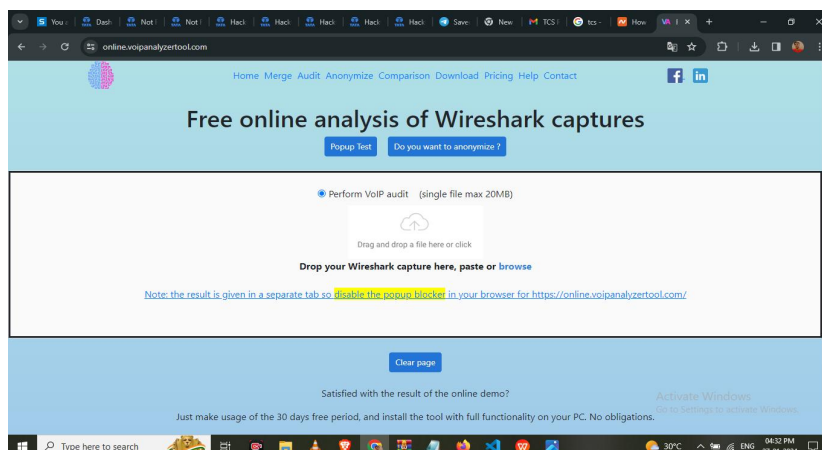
You | Dash | Not | Not | Hack | Hack | Hack | Hack | Hack | Save | New | TCS | tcs - | How | VA I ×

online.voipanalyzertool.com

Home Merge Audit Anonymize Comparison Download Pricing Help Contact

f in

Free online analysis of Wireshark captures

Popup Test

Do you want to anonymize ?

Perform VoIP audit (single file max 20MB)

Drag and drop a file here or click

Drop your Wireshark capture here, paste or browse

Note: the result is given in a separate tab so disable the popup blocker in your browser for https://online.voipanalyzertool.com/

Clear page

Satisfied with the result of the online demo?

Activate Windows
Go to Settings to activate Windows.

Just make usage of the 30 days free period, and install the tool with full functionality on your PC. No obligations.

Type here to search

30°C ENG 04:32 PM